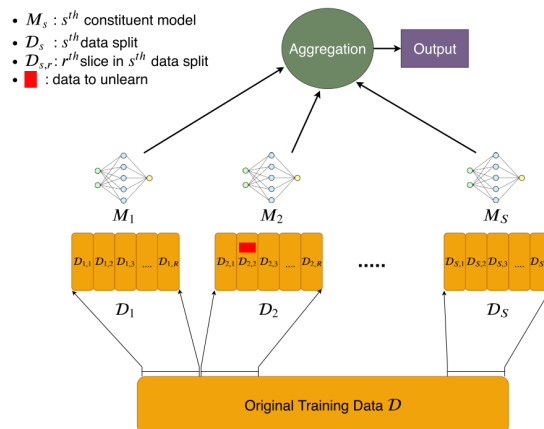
• $M_s$ : $s^{th}$ constituent model
• $\mathcal{D}_s$ : $s^{th}$ data split
• $\mathcal{D}_{s,r}$: $r^{th}$ slice in $s^{th}$ data split
• : data to unlearn

Aggregation

Output

$M_1$

$M_2$

$M_S$

$\mathcal{D}_{1,1}$ $\mathcal{D}_{1,2}$ $\mathcal{D}_{1,3}$ .... $\mathcal{D}_{1,R}$

$\mathcal{D}_{2,1}$ $\mathcal{D}_{2,2}$ $\mathcal{D}_{2,3}$ .... $\mathcal{D}_{2,R}$

.....

$\mathcal{D}_{S,1}$ $\mathcal{D}_{S,2}$ $\mathcal{D}_{S,3}$

$\mathcal{D}_1$

$\mathcal{D}_2$

$\mathcal{D}_S$

Original Training Data $\mathcal{D}$